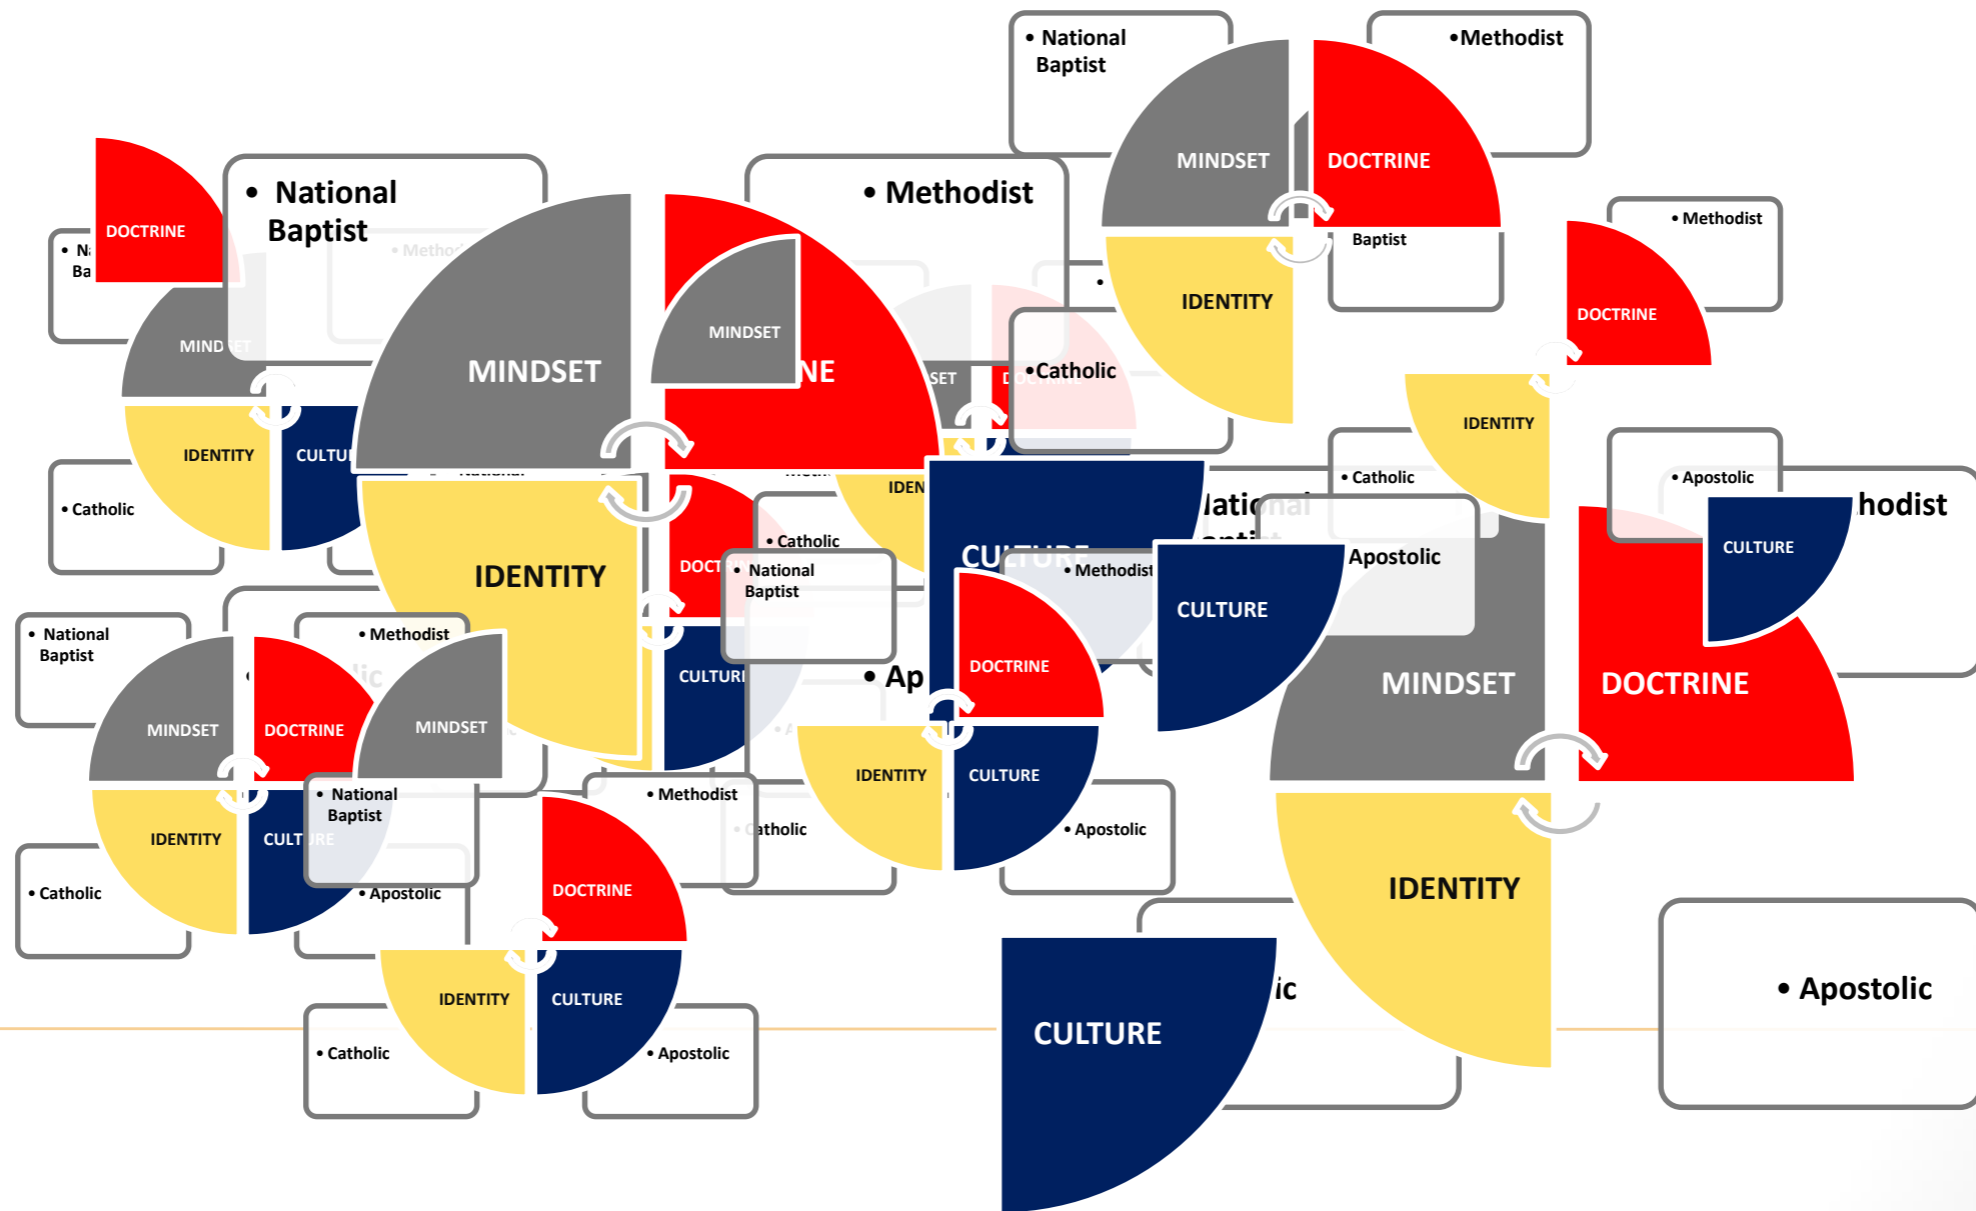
• National Baptist

•Methodist

MINDSET

DOCTRINE

Baptist

IDENTITY

• National Baptist

• Methodist

• Methodist

DOCTRINE

• Na Ba

MINDSET

MINDSET

MINDSET

NE

DOCTRINE

SET

•Catholic

IDENTITY

CULTU

• Catholic

IDENTITY

IDEN

• Catholic

IDENTITY

• Catholic

• Apostolic

hodist

DOC

• National Baptist

CULTURE

• Methodist

Apostolic

CULTURE

CULTURE

• National Baptist

• Methodist

CULTURE

• Ap

DOCTRINE

MINDSET

MINDSET

DOCTRINE

MINDSET

DOCTRINE

• National Baptist

• Methodist

IDENTITY

CULTURE

IDENTITY

CULT

• Catholic

• Apostolic

atholic

• Catholic

DOCTRINE

• Apostolic

IDENTITY

IDENTITY

CULTURE

• Apostolic

• Catholic

• Apostolic

CULTURE

ic